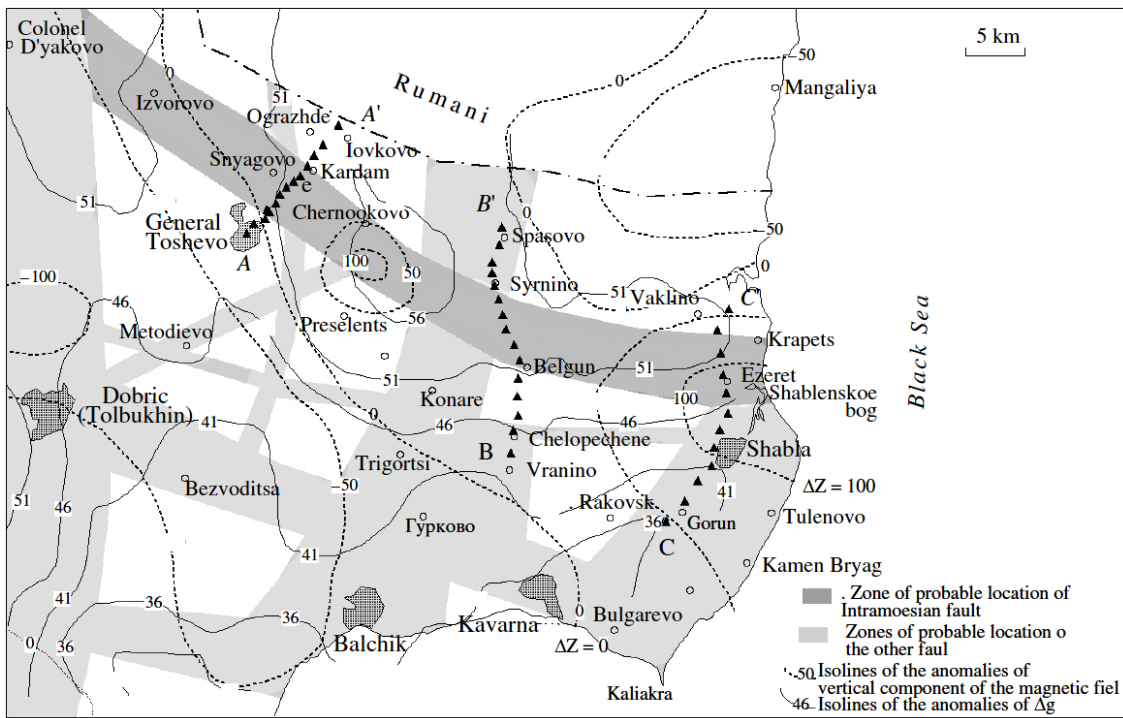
Colonel D'yakovo
5 km
50
Mangaliya
Rumani
0
Izvorovo
51
A'
Ograzhde
Iovkovo
Snyagovo
Kardam
e
51
General Toshevo
Chernookovo
B'
0
Spasovo
50
A
100
50
0
–100
Syrnino
51
Vaklino
C'
46
56
Metodievo
Preselents
Krapets
Belgun
51
Ezeret
51
Dobric (Tolbukhin)
Konare
100
Shablenskoe bog
0
46
Black Sea
41
Chelopechene
B
Shabla
Trigortsi
Vranino
–50
Bezvoditsa
41
ΔZ = 100
Rakovsk.
51
46
36
Gorun
Tulenovo
Гурково
C
41
Kamen Bryag
36
41
36
. Zone of probable location of Intramoesian fault
0
36
Balchik
Kavarna
0
Bulgarevo
Zones of probable location o the other faul
ΔZ = 0
50 Isolines of the anomalies of vertical component of the magnetic fiel
Kaliakra
46 Isolines of the anomalies of $\Delta g$